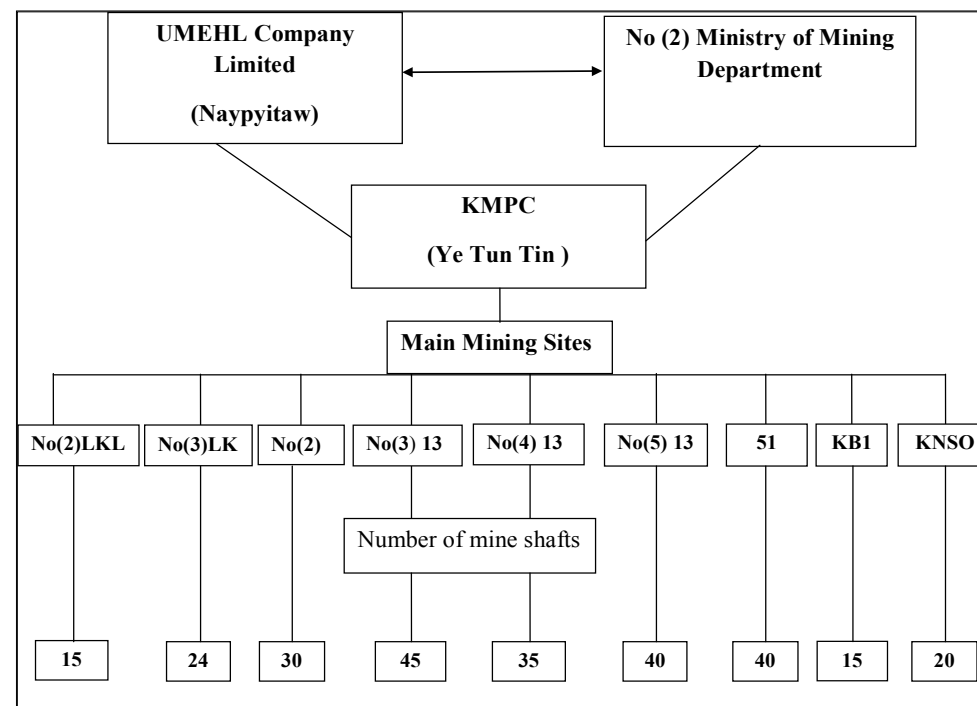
UMEHL Company Limited

(Naypyitaw)

No (2) Ministry of Mining Department

KMPC

(Ye Tun Tin )

Main Mining Sites

No(2)LKL

No(3)LK

No(2)

No(3) 13

No(4) 13

No(5) 13

51

KB1

KNSO

Number of mine shafts

15

24

30

45

35

40

40

15

20